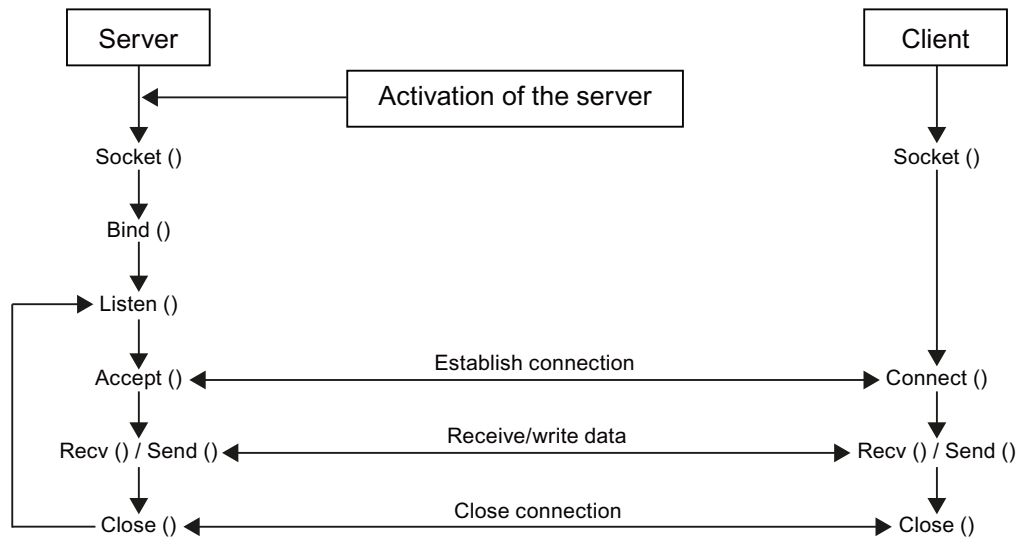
Server

Client

Activation of the server

Socket ()

Socket ()

Bind ()

Listen ()

Accept ()

Establish connection

Connect ()

Recv () / Send ()

Receive/write data

Recv () / Send ()

Close ()

Close connection

Close ()